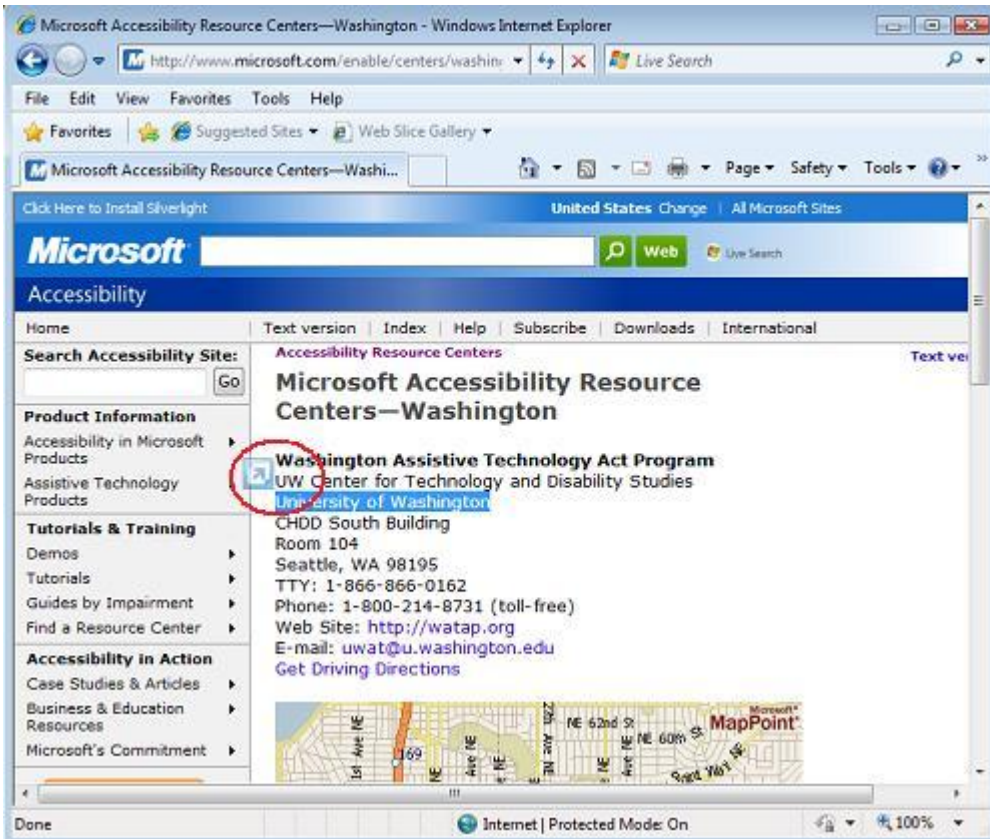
Microsoft Accessibility Resource Centers—Washington - Windows Internet Explorer

http://www.microsoft.com/enable/centers/washin

Live Search

File Edit View Favorites Tools Help

Favorites Suggested Sites Web Slice Gallery

Microsoft Accessibility Resource Centers—Washi...

Page Safety Tools

Click Here to Install Silverlight

United States Change | All Microsoft Sites

Microsoft

Web

Live Search

Accessibility

Home

Text version | Index | Help | Subscribe | Downloads | International

Search Accessibility Site:

Go

Product Information

Accessibility in Microsoft Products

Assistive Technology Products

Tutorials & Training

Demos

Tutorials

Guides by Impairment

Find a Resource Center

Accessibility in Action

Case Studies & Articles

Business & Education Resources

Microsoft's Commitment

Accessibility Resource Centers

Text ve

Microsoft Accessibility Resource Centers—Washington

Washington Assistive Technology Act Program
UW Center for Technology and Disability Studies
University of Washington
CHDD South Building
Room 104
Seattle, WA 98195
TTY: 1-866-866-0162
Phone: 1-800-214-8731 (toll-free)
Web Site: http://watap.org
E-mail: uwat@u.washington.edu
Get Driving Directions

MapPoint

NE 62nd St

NE 60th St

Done

Internet | Protected Mode: On

100%